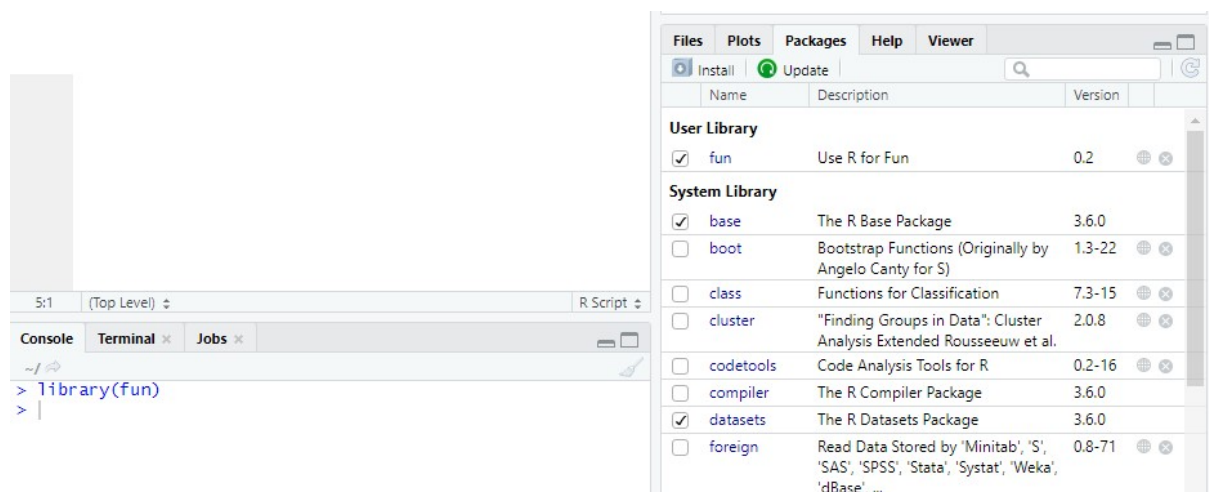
5:1 (Top Level) ÷ R Script ÷

Console Terminal × Jobs ×

~/

> library(fun)
>

Files Plots Packages Help Viewer

Install Update

| | Name | Description | Version |
|---|---|---|---|
| **User Library** | | | |
| ✓ | fun | Use R for Fun | 0.2 |
| **System Library** | | | |
| ✓ | base | The R Base Package | 3.6.0 |
| | boot | Bootstrap Functions (Originally by Angelo Canty for S) | 1.3-22 |
| | class | Functions for Classification | 7.3-15 |
| | cluster | "Finding Groups in Data": Cluster Analysis Extended Rousseeuw et al. | 2.0.8 |
| | codetools | Code Analysis Tools for R | 0.2-16 |
| | compiler | The R Compiler Package | 3.6.0 |
| ✓ | datasets | The R Datasets Package | 3.6.0 |
| | foreign | Read Data Stored by 'Minitab', 'S', 'SAS', 'SPSS', 'Stata', 'Systat', 'Weka', 'dBase', ... | 0.8-71 |